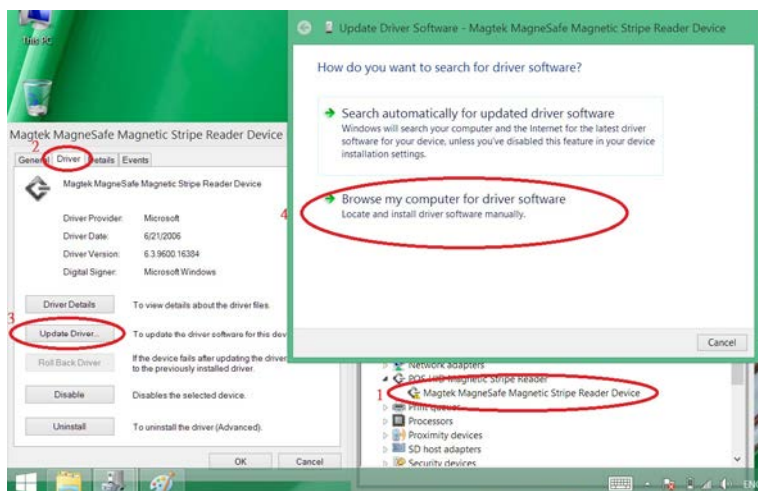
This PC

Magtek MagneSafe Magnetic Stripe Reader Device

General | Driver | Details | Events

2

Magtek MagneSafe Magnetic Stripe Reader Device

Driver Provider: Microsoft

Driver Date: 6/21/2006

Driver Version: 6.3.9600.16384

Digital Signer: Microsoft Windows

Driver Details — To view details about the driver files.

3

Update Driver... — To update the driver software for this dev

Roll Back Driver — If the device fails after updating the driver to the previously installed driver.

Disable — Disables the selected device.

Uninstall — To uninstall the driver (Advanced).

OK Cancel

Update Driver Software - Magtek MagneSafe Magnetic Stripe Reader Device

How do you want to search for driver software?

Search automatically for updated driver software
Windows will search your computer and the Internet for the latest driver software for your device, unless you've disabled this feature in your device installation settings.

4

Browse my computer for driver software
Locate and install driver software manually.

Cancel

Network adapters
POS HID Magnetic Stripe Reader
1
Magtek MagneSafe Magnetic Stripe Reader Device
Print queues
Processors
Proximity devices
SD host adapters
Security devices

EN